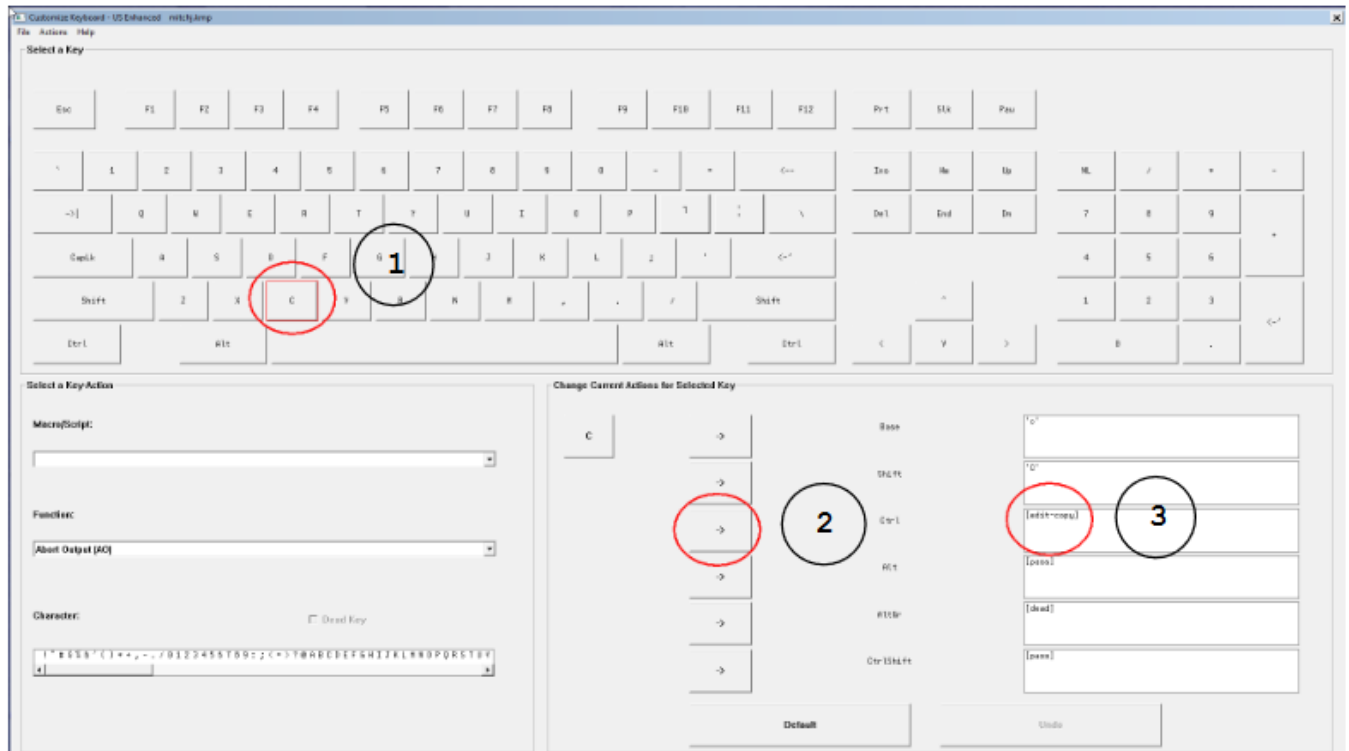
Customize Keyboard - US Enhanced mitchj.kmp

File Actions Help

Select a Key

Esc F1 F2 F3 F4 F5 F6 F7 F8 F9 F10 F11 F12 Prt Slk Pau

` 1 2 3 4 5 6 7 8 9 0 - = <-- Ins Hm Up NL / * -

->| Q W E R T Y U I O P [ ] \ Del End Dn 7 8 9 +

CapLk A S D F G 1 H J K L ; ' <-' 4 5 6

Shift Z X C V B N M , . / Shift ^ 1 2 3 <-'

Ctrl Alt Alt Ctrl < v > 0 .

Select a Key Action

Macro/Script:

Function:

Abort Output (AO)

Character:

Dead Key

! " # $ % & ' ( ) * + , - . / 0 1 2 3 4 5 6 7 8 9 : ; < = > ? @ A B C D E F G H I J K L M N O P Q R S T U V

Change Current Actions for Selected Key

C

->
->
->
->
->
->

2

Base 'c'
Shift 'C'
Ctrl [edit-copy] 3
Alt [pass]
AltGr [dead]
CtrlShift [pass]

Default Undo